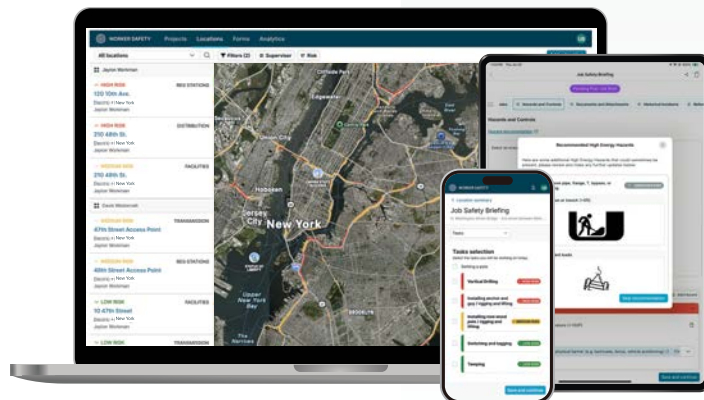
WORKER SAFETY Projects Locations Forms Analytics

All locations

Filters (2) Supervisor Risk

Jaylon Workman

HIGH RISK
REG STATIONS
120 10th Ave.
Electric • New York
Jaylon Workman

HIGH RISK
DISTRIBUTION
210 48th St.
Electric • New York
Jaylon Workman

MEDIUM RISK
FACILITIES
210 48th St.
Electric • New York
Jaylon Workman

Davon Westervelt

MEDIUM RISK
TRANSMISSION
47th Street Access Point
Electric • New York
Jaylon Workman

MEDIUM RISK
REG STATIONS
49th Street Access Point
Electric • New York
Jaylon Workman

LOW RISK
FACILITIES
10 47th Street
Electric • New York
Jaylon Workman

LOW RISK
TRANSMISSION

New York
Jersey City
Hoboken
Edgewater
Upper New York Bay
Brooklyn

Job Safety Briefing

Hazards and Controls

Recommended High Energy Hazards

Start recommendation

Save and continue

WORKER SAFETY

Location summary

Job Safety Briefing

Tasks

Tasks selection

Vertical Drilling
Installing anchor and guy rigging and lifting
Installing new wood pole rigging and lifting
Switching and tagging
Tamping

Save and continue